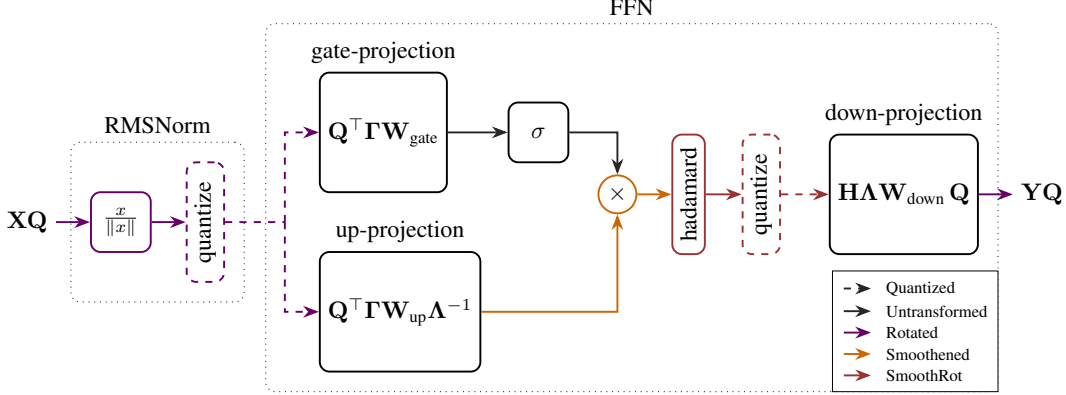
FFN

RMSNorm

$\mathbf{XQ}$

$\frac{x}{||x||}$

quantize

gate-projection

$\mathbf{Q}^\top \mathbf{\Gamma W}_{\text{gate}}$

$\sigma$

up-projection

$\mathbf{Q}^\top \mathbf{\Gamma W}_{\text{up}} \mathbf{\Lambda}^{-1}$

$\times$

hadamard

quantize

down-projection

$\mathbf{H \Lambda W}_{\text{down}} \mathbf{Q}$

$\mathbf{YQ}$

Quantized
Untransformed
Rotated
Smoothened
SmoothRot